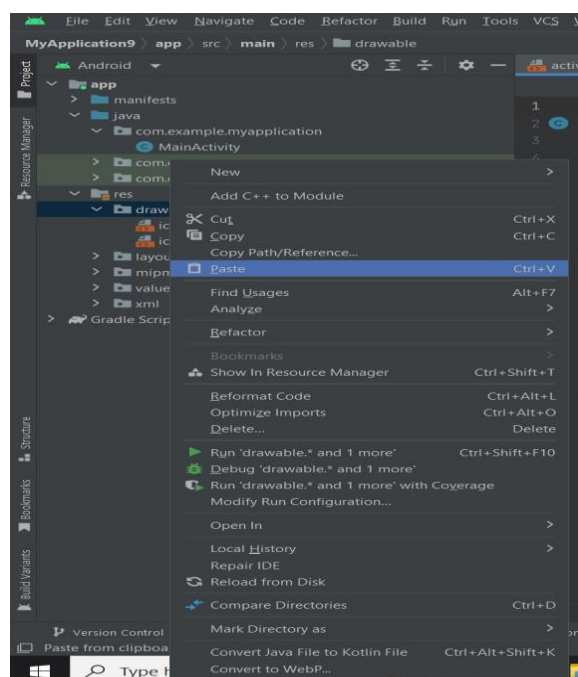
File Edit View Navigate Code Refactor Build Run Tools VCS

MyApplication9 〉 app 〉 src 〉 main 〉 res 〉 drawable

Project
Resource Manager

Android

app
manifests
java
com.example.myapplication
MainActivity
com.
com.
res
draw
ic
ic
layou
mipn
value
xml
Gradle Scrip

activ

1
2
3

New
Add C++ to Module
Cut Ctrl+X
Copy Ctrl+C
Copy Path/Reference...
Paste Ctrl+V
Find Usages Alt+F7
Analyze
Refactor
Bookmarks
Show In Resource Manager Ctrl+Shift+T
Reformat Code Ctrl+Alt+L
Optimize Imports Ctrl+Alt+O
Delete... Delete
Run 'drawable.* and 1 more' Ctrl+Shift+F10
Debug 'drawable.* and 1 more'
Run 'drawable.* and 1 more' with Coverage
Modify Run Configuration...
Open In
Local History
Repair IDE
Reload from Disk
Compare Directories Ctrl+D
Mark Directory as
Convert Java File to Kotlin File Ctrl+Alt+Shift+K
Convert to WebP...

Structure
Bookmarks
Build Variants

Version Control
Paste from clipboa

Type h